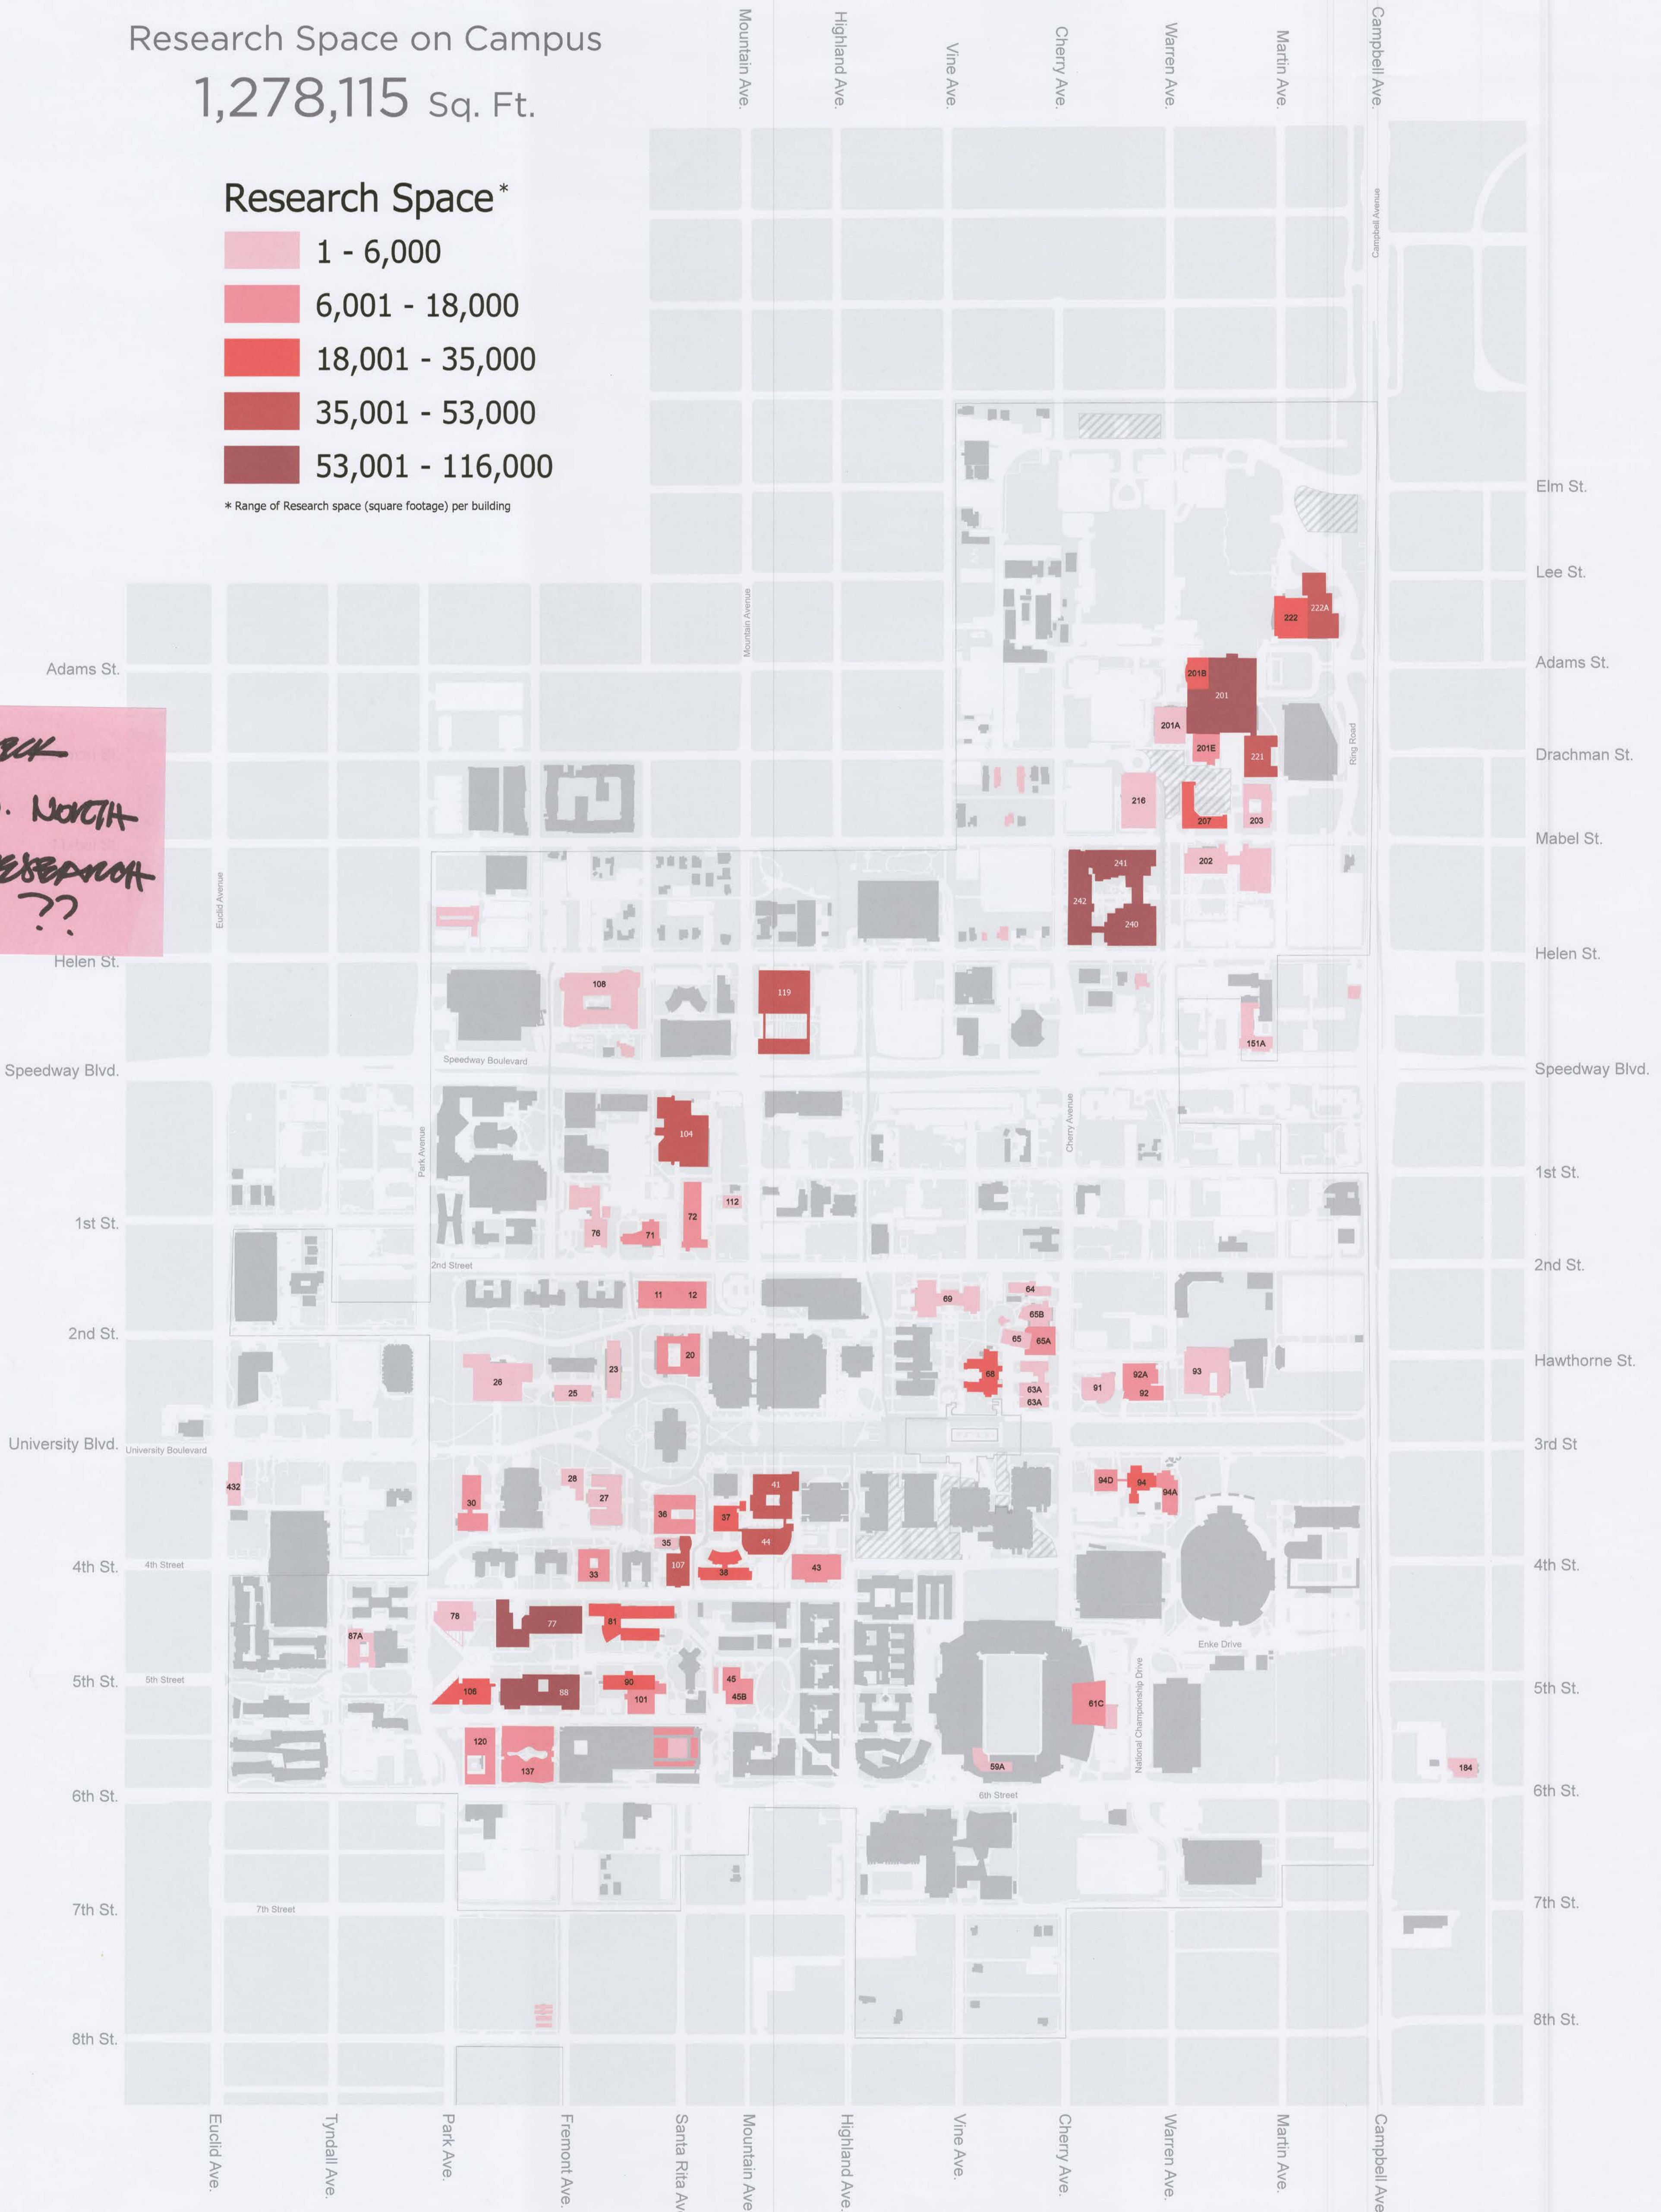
Research Space on Campus
1,278,115 Sq. Ft.

Research Space*
1 - 6,000
6,001 - 18,000
18,001 - 35,000
35,001 - 53,000
53,001 - 116,000
* Range of Research space (square footage) per building

Mountain Ave. Highland Ave. Vine Ave. Cherry Ave. Warren Ave. Martin Ave. Campbell Ave.

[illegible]ACK
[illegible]. NORTH
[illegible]ESEARCH
??

Elm St.
Lee St.
Adams St.
Drachman St.
Mabel St.
Helen St.
Speedway Blvd.
1st St.
2nd St.
Hawthorne St.
3rd St
4th St.
5th St.
6th St.
7th St.
8th St.

Adams St.
Helen St.
Speedway Blvd.
1st St.
2nd St.
University Blvd.
4th St.
5th St.
6th St.
7th St.
8th St.

Campbell Avenue
Mountain Avenue
Euclid Avenue
Ring Road
Speedway Boulevard
Park Avenue
Cherry Avenue
2nd Street
University Boulevard
4th Street
5th Street
7th Street
6th Street
Enke Drive
National Championship Drive

222 222A 201B 201 201A 201E 221 216 207 203 202 241 242 240 151A 108 119 104 112 72 76 71 11 12 69 64 65B 65 65A 68 63A 63A 91 92A 92 93 26 25 23 20 432 28 27 30 36 35 37 41 44 107 38 43 94D 94 94A 33 78 77 81 87A 105 88 90 101 45 45B 61C 120 137 59A 184

Euclid Ave. Tyndall Ave. Park Ave. Fremont Ave. Santa Rita Av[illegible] Mountain Ave. Highland Ave. Vine Ave. Cherry Ave. Warren Ave. Martin Ave. Campbell Ave.